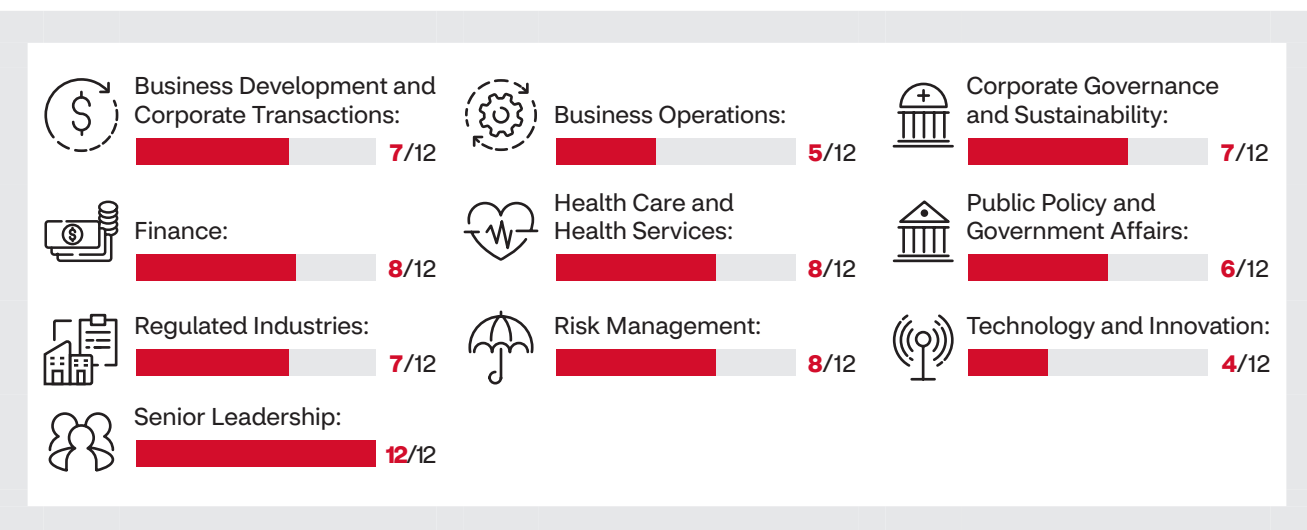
Business Development and Corporate Transactions:
7/12

Business Operations:
5/12

Corporate Governance and Sustainability:
7/12

Finance:
8/12

Health Care and Health Services:
8/12

Public Policy and Government Affairs:
6/12

Regulated Industries:
7/12

Risk Management:
8/12

Technology and Innovation:
4/12

Senior Leadership:
12/12